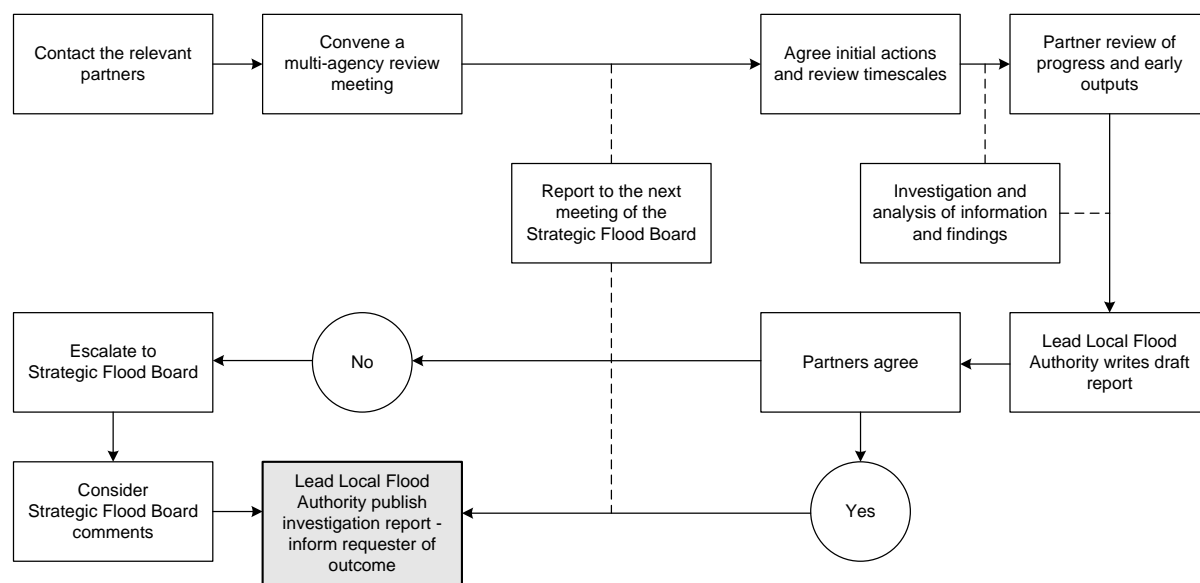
Contact the relevant partners

Convene a multi-agency review meeting

Agree initial actions and review timescales

Partner review of progress and early outputs

Report to the next meeting of the Strategic Flood Board

Investigation and analysis of information and findings

Escalate to Strategic Flood Board

No

Partners agree

Lead Local Flood Authority writes draft report

Consider Strategic Flood Board comments

Lead Local Flood Authority publish investigation report - inform requester of outcome

Yes